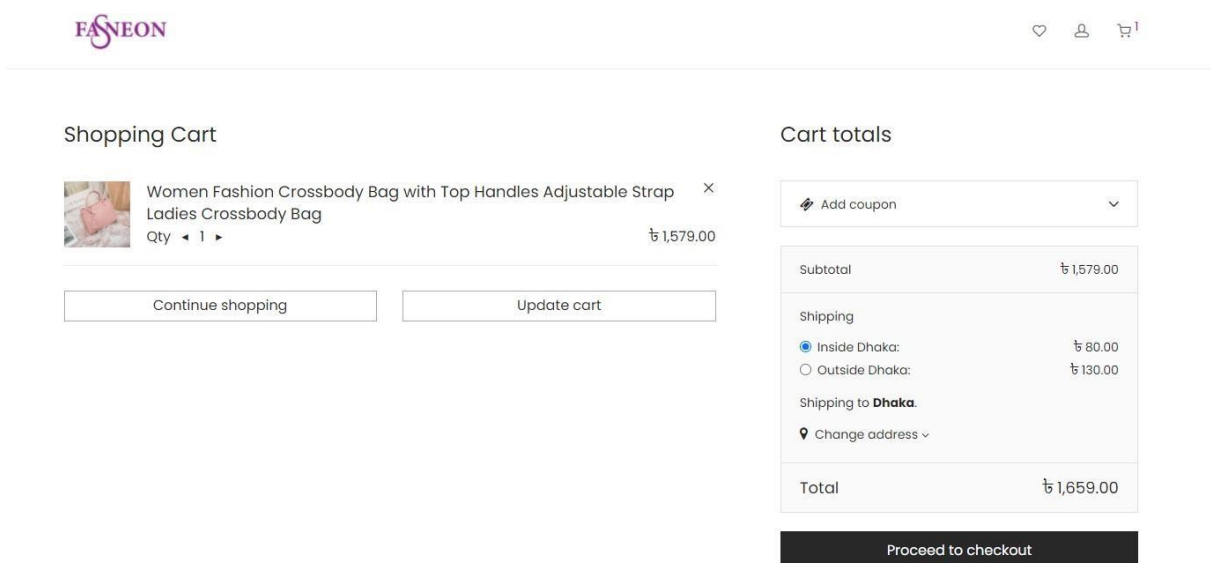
FASNEON

1

Shopping Cart

Women Fashion Crossbody Bag with Top Handles Adjustable Strap Ladies Crossbody Bag
Qty ◂ 1 ▸
৳ 1,579.00

Continue shopping

Update cart

Cart totals

Add coupon

Subtotal ৳ 1,579.00

Shipping

Inside Dhaka: ৳ 80.00
Outside Dhaka: ৳ 130.00

Shipping to **Dhaka**.

Change address

Total ৳ 1,659.00

Proceed to checkout